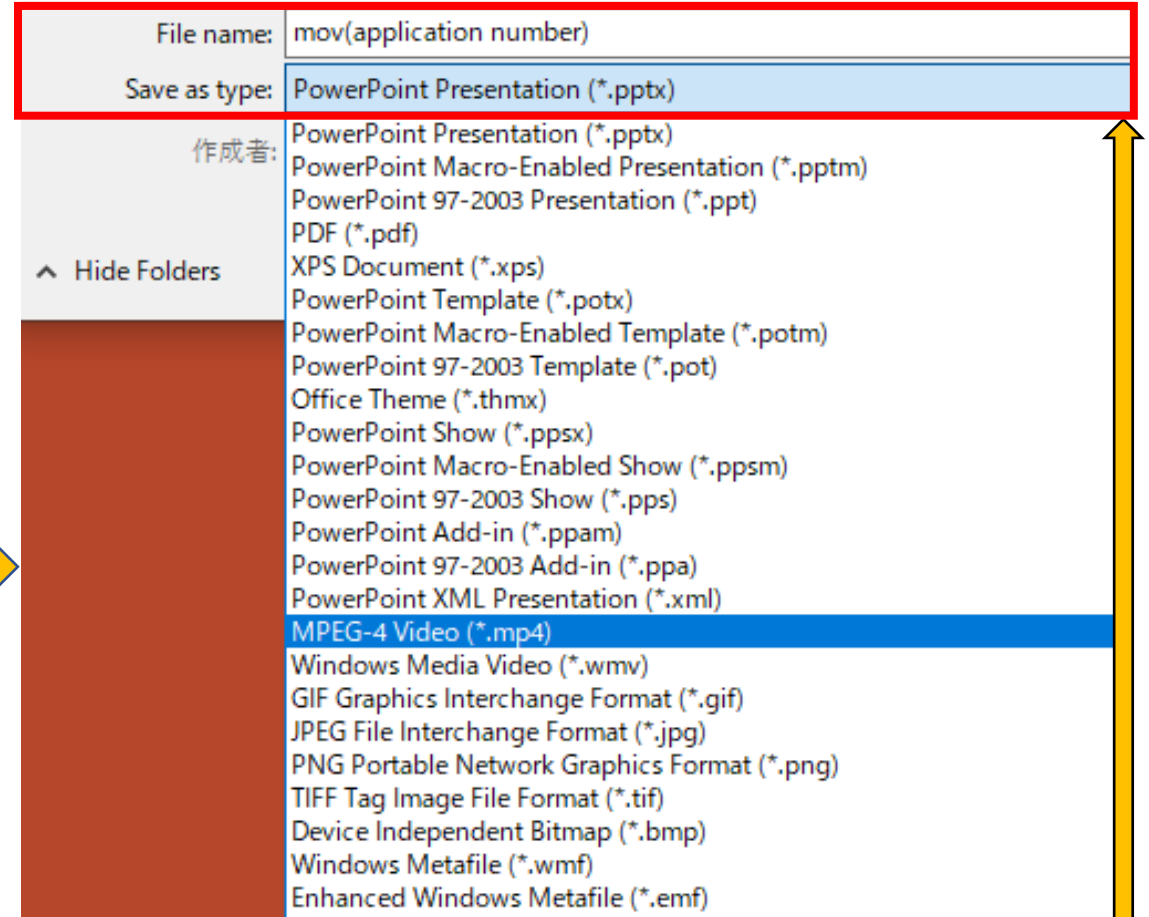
File name: mov(application number)

Save as type: PowerPoint Presentation (*.pptx)

作成者:

Hide Folders

PowerPoint Presentation (*.pptx)
PowerPoint Macro-Enabled Presentation (*.pptm)
PowerPoint 97-2003 Presentation (*.ppt)
PDF (*.pdf)
XPS Document (*.xps)
PowerPoint Template (*.potx)
PowerPoint Macro-Enabled Template (*.potm)
PowerPoint 97-2003 Template (*.pot)
Office Theme (*.thmx)
PowerPoint Show (*.ppsx)
PowerPoint Macro-Enabled Show (*.ppsm)
PowerPoint 97-2003 Show (*.pps)
PowerPoint Add-in (*.ppam)
PowerPoint 97-2003 Add-in (*.ppa)
PowerPoint XML Presentation (*.xml)
MPEG-4 Video (*.mp4)
Windows Media Video (*.wmv)
GIF Graphics Interchange Format (*.gif)
JPEG File Interchange Format (*.jpg)
PNG Portable Network Graphics Format (*.png)
TIFF Tag Image File Format (*.tif)
Device Independent Bitmap (*.bmp)
Windows Metafile (*.wmf)
Enhanced Windows Metafile (*.emf)